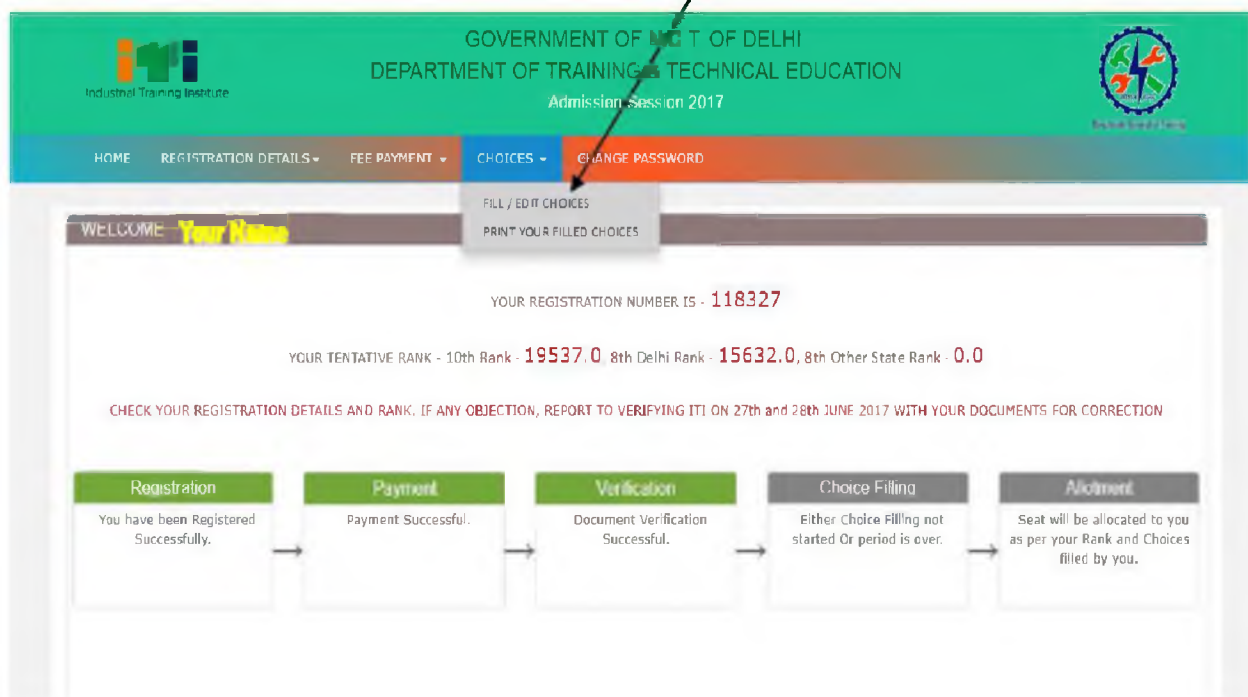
Industrial Training Institute

GOVERNMENT OF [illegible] T OF DELHI
DEPARTMENT OF TRAINING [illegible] TECHNICAL EDUCATION
Admission Session 2017

HOME REGISTRATION DETAILS FEE PAYMENT CHOICES CHANGE PASSWORD

FILL / EDIT CHOICES
PRINT YOUR FILLED CHOICES

WELCOME Your Name

YOUR REGISTRATION NUMBER IS - 118327

YOUR TENTATIVE RANK - 10th Rank - 19537.0, 8th Delhi Rank - 15632.0, 8th Other State Rank - 0.0

CHECK YOUR REGISTRATION DETAILS AND RANK. IF ANY OBJECTION, REPORT TO VERIFYING ITI ON 27th and 28th JUNE 2017 WITH YOUR DOCUMENTS FOR CORRECTION

Registration
You have been Registered Successfully.

Payment
Payment Successful.

Verification
Document Verification Successful.

Choice Filling
Either Choice Filling not started Or period is over.

Allotment
Seat will be allocated to you as per your Rank and Choices filled by you.